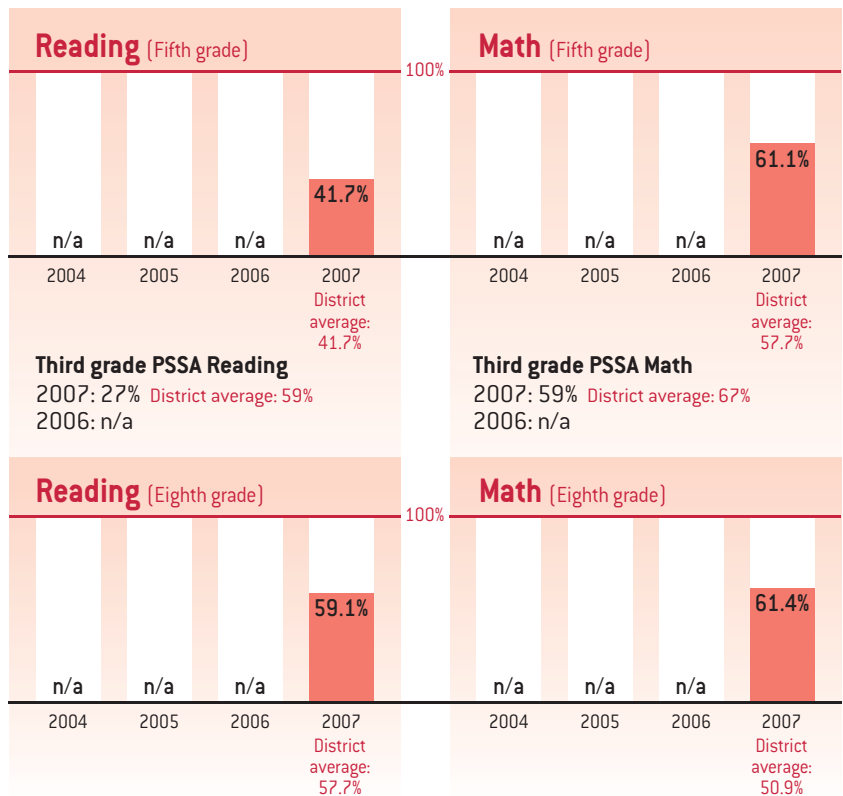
Reading (Fifth grade)

100%

n/a n/a n/a 41.7%

2004 2005 2006 2007

District average: 41.7%

Third grade PSSA Reading

2007: 27% District average: 59%

2006: n/a

Math (Fifth grade)

n/a n/a n/a 61.1%

2004 2005 2006 2007

District average: 57.7%

Third grade PSSA Math

2007: 59% District average: 67%

2006: n/a

Reading (Eighth grade)

100%

n/a n/a n/a 59.1%

2004 2005 2006 2007

District average: 57.7%

Math (Eighth grade)

n/a n/a n/a 61.4%

2004 2005 2006 2007

District average: 50.9%